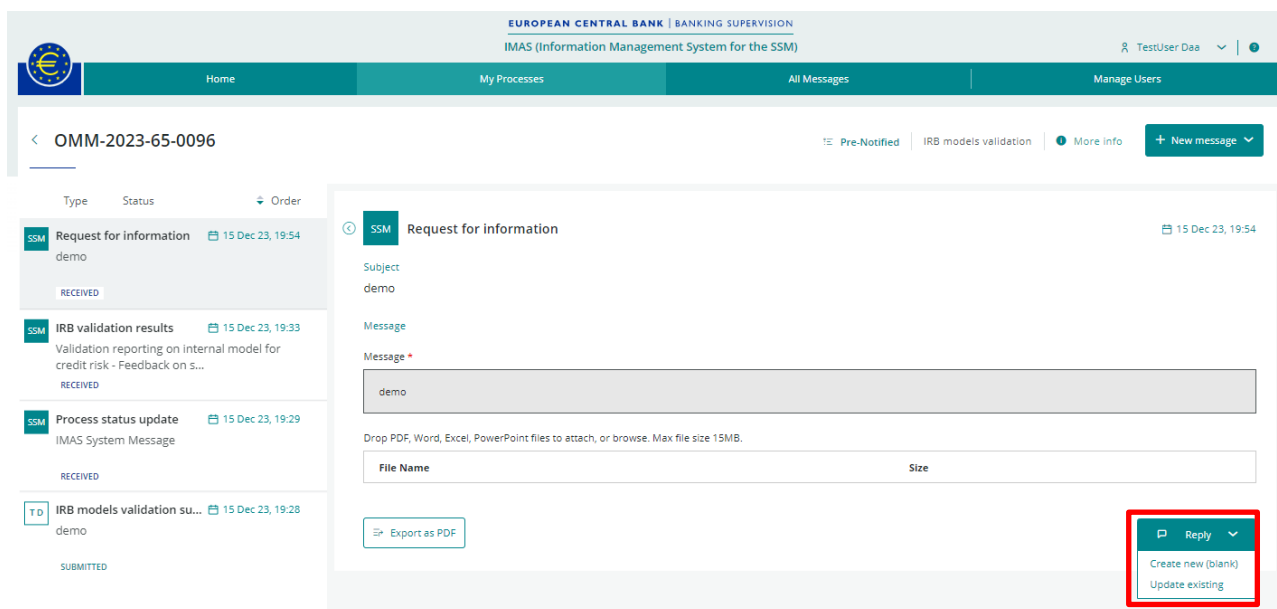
EUROPEAN CENTRAL BANK | BANKING SUPERVISION
IMAS (Information Management System for the SSM)

TestUser Daa

Home | My Processes | All Messages | Manage Users

OMM-2023-65-0096

Pre-Notified | IRB models validation | More info | + New message

Type Status Order

SSM Request for information 15 Dec 23, 19:54
demo
RECEIVED

SSM IRB validation results 15 Dec 23, 19:33
Validation reporting on internal model for credit risk - Feedback on s...
RECEIVED

SSM Process status update 15 Dec 23, 19:29
IMAS System Message
RECEIVED

TD IRB models validation su... 15 Dec 23, 19:28
demo
SUBMITTED

SSM Request for information 15 Dec 23, 19:54

Subject
demo

Message

Message *

demo

Drop PDF, Word, Excel, PowerPoint files to attach, or browse. Max file size 15MB.

| File Name | Size |
|---|---|

Export as PDF

Reply
Create new (blank)
Update existing